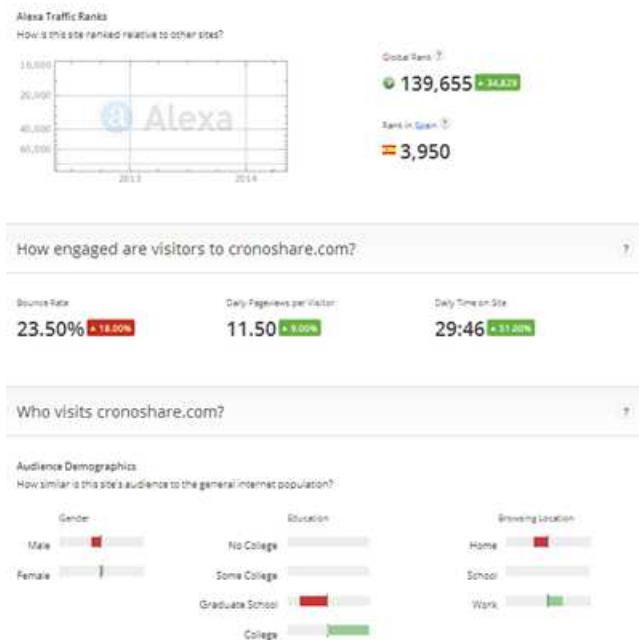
Alexa Traffic Ranks

How is this site ranked relative to other sites?

10,000

20,000

40,000

60,000

Alexa

2013

2014

Global Rank ?

139,655 ▲ 34,829

Rank in Spain ?

3,950

How engaged are visitors to cronoshare.com?

?

Bounce Rate

23.50% ▲ 18.00%

Daily Pageviews per Visitor

11.50 ▲ 9.00%

Daily Time on Site

29:46 ▲ 31.20%

Who visits cronoshare.com?

?

Audience Demographics

How similar is this site's audience to the general internet population?

Gender

Male

Female

Education

No College

Some College

Graduate School

College

Browsing Location

Home

School

Work